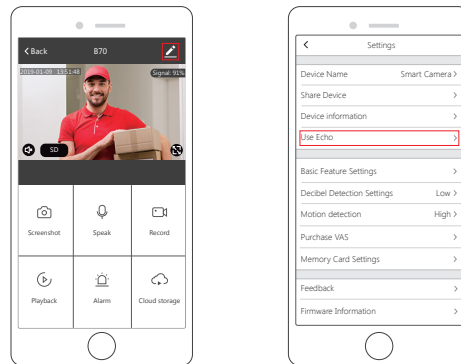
< Back B70

2019-03-09 13:51:48 Signal: 91%

SD

Screenshot Speak Record

Playback Alarm Cloud storage

< Settings

Device Name Smart Camera >

Share Device >

Device information >

Use Echo >

Basic Feature Settings >

Decibel Detection Settings Low >

Motion detection High >

Purchase VAS >

Memory Card Settings >

Feedback >

Firmware Information >